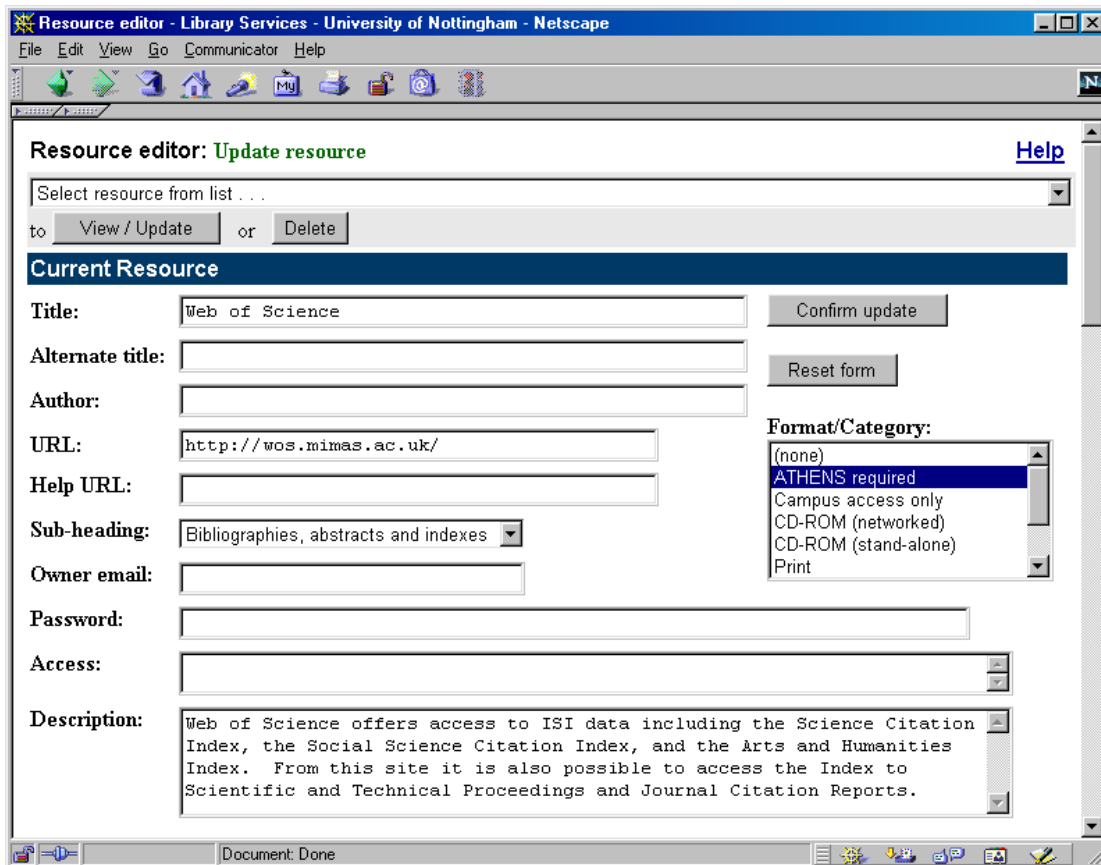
Resource editor - Library Services - University of Nottingham - Netscape

File Edit View Go Communicator Help

Resource editor: Update resource

Help

Select resource from list . . .

to View / Update or Delete

Current Resource

Title: Web of Science

Confirm update

Alternate title:

Reset form

Author:

URL: http://wos.mimas.ac.uk/

Format/Category:

(none)
ATHENS required
Campus access only
CD-ROM (networked)
CD-ROM (stand-alone)
Print

Help URL:

Sub-heading: Bibliographies, abstracts and indexes

Owner email:

Password:

Access:

Description: Web of Science offers access to ISI data including the Science Citation Index, the Social Science Citation Index, and the Arts and Humanities Index. From this site it is also possible to access the Index to Scientific and Technical Proceedings and Journal Citation Reports.

Document: Done